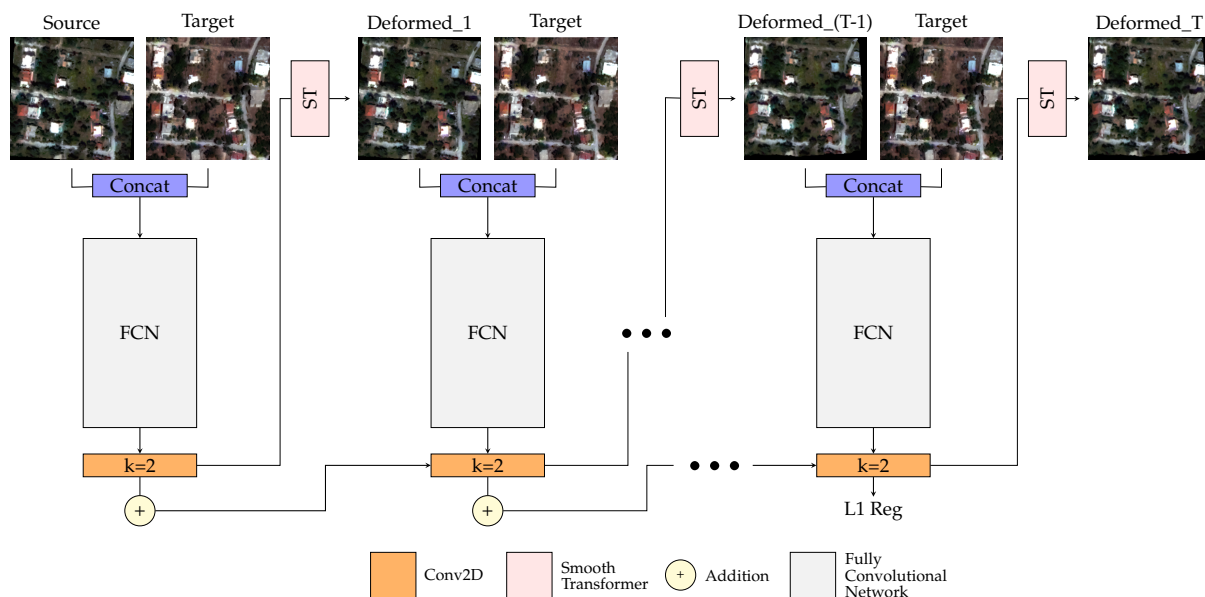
Source Target

ST

Deformed_1 Target

ST

Deformed_(T-1) Target

ST

Deformed_T

Concat

Concat

Concat

FCN

FCN

FCN

k=2

k=2

k=2

+

+

L1 Reg

Conv2D

Smooth Transformer

+ Addition

Fully Convolutional Network